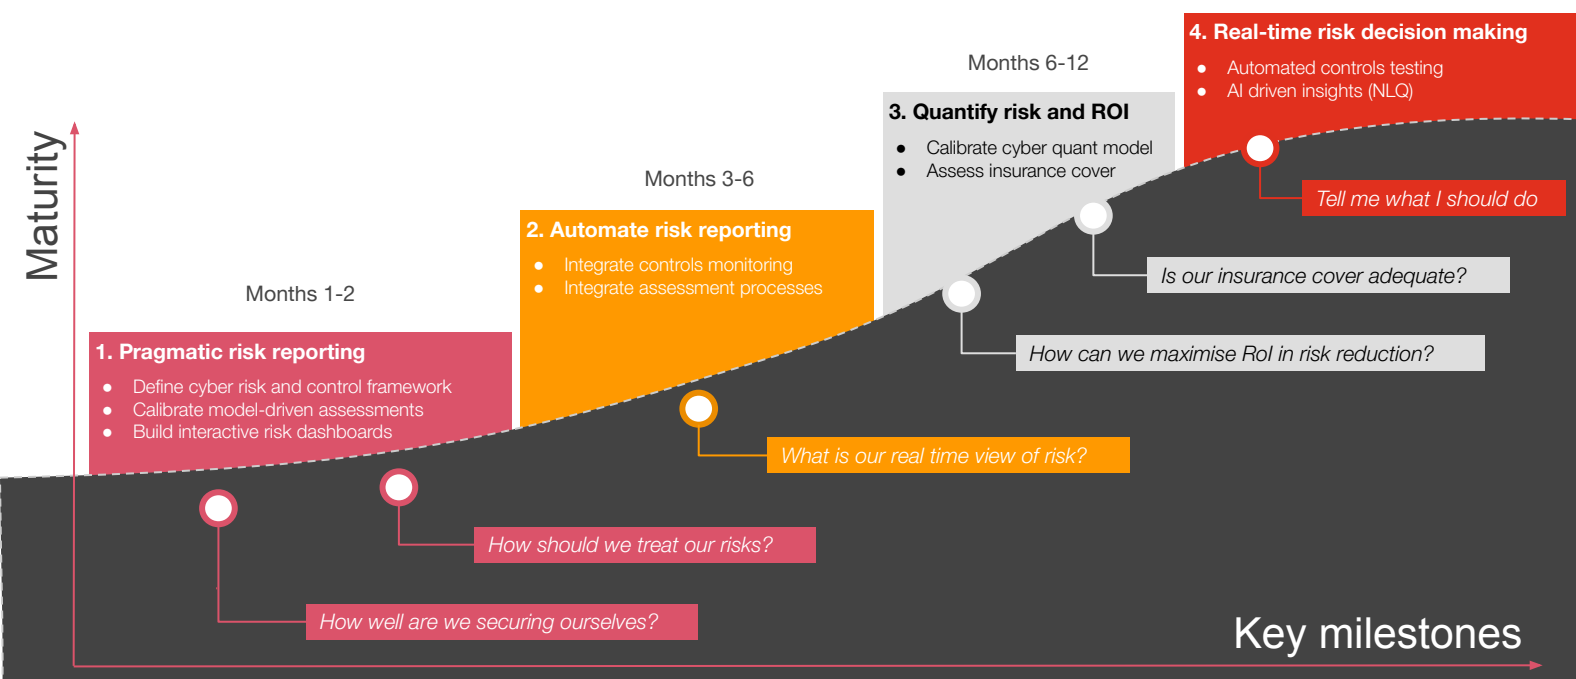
Maturity

Months 1-2

1. Pragmatic risk reporting

- Define cyber risk and control framework
- Calibrate model-driven assessments
- Build interactive risk dashboards

Months 3-6

2. Automate risk reporting

- Integrate controls monitoring
- Integrate assessment processes

Months 6-12

3. Quantify risk and ROI

- Calibrate cyber quant model
- Assess insurance cover

4. Real-time risk decision making

- Automated controls testing
- AI driven insights (NLQ)

Tell me what I should do

Is our insurance cover adequate?

How can we maximise RoI in risk reduction?

What is our real time view of risk?

How should we treat our risks?

How well are we securing ourselves?

Key milestones